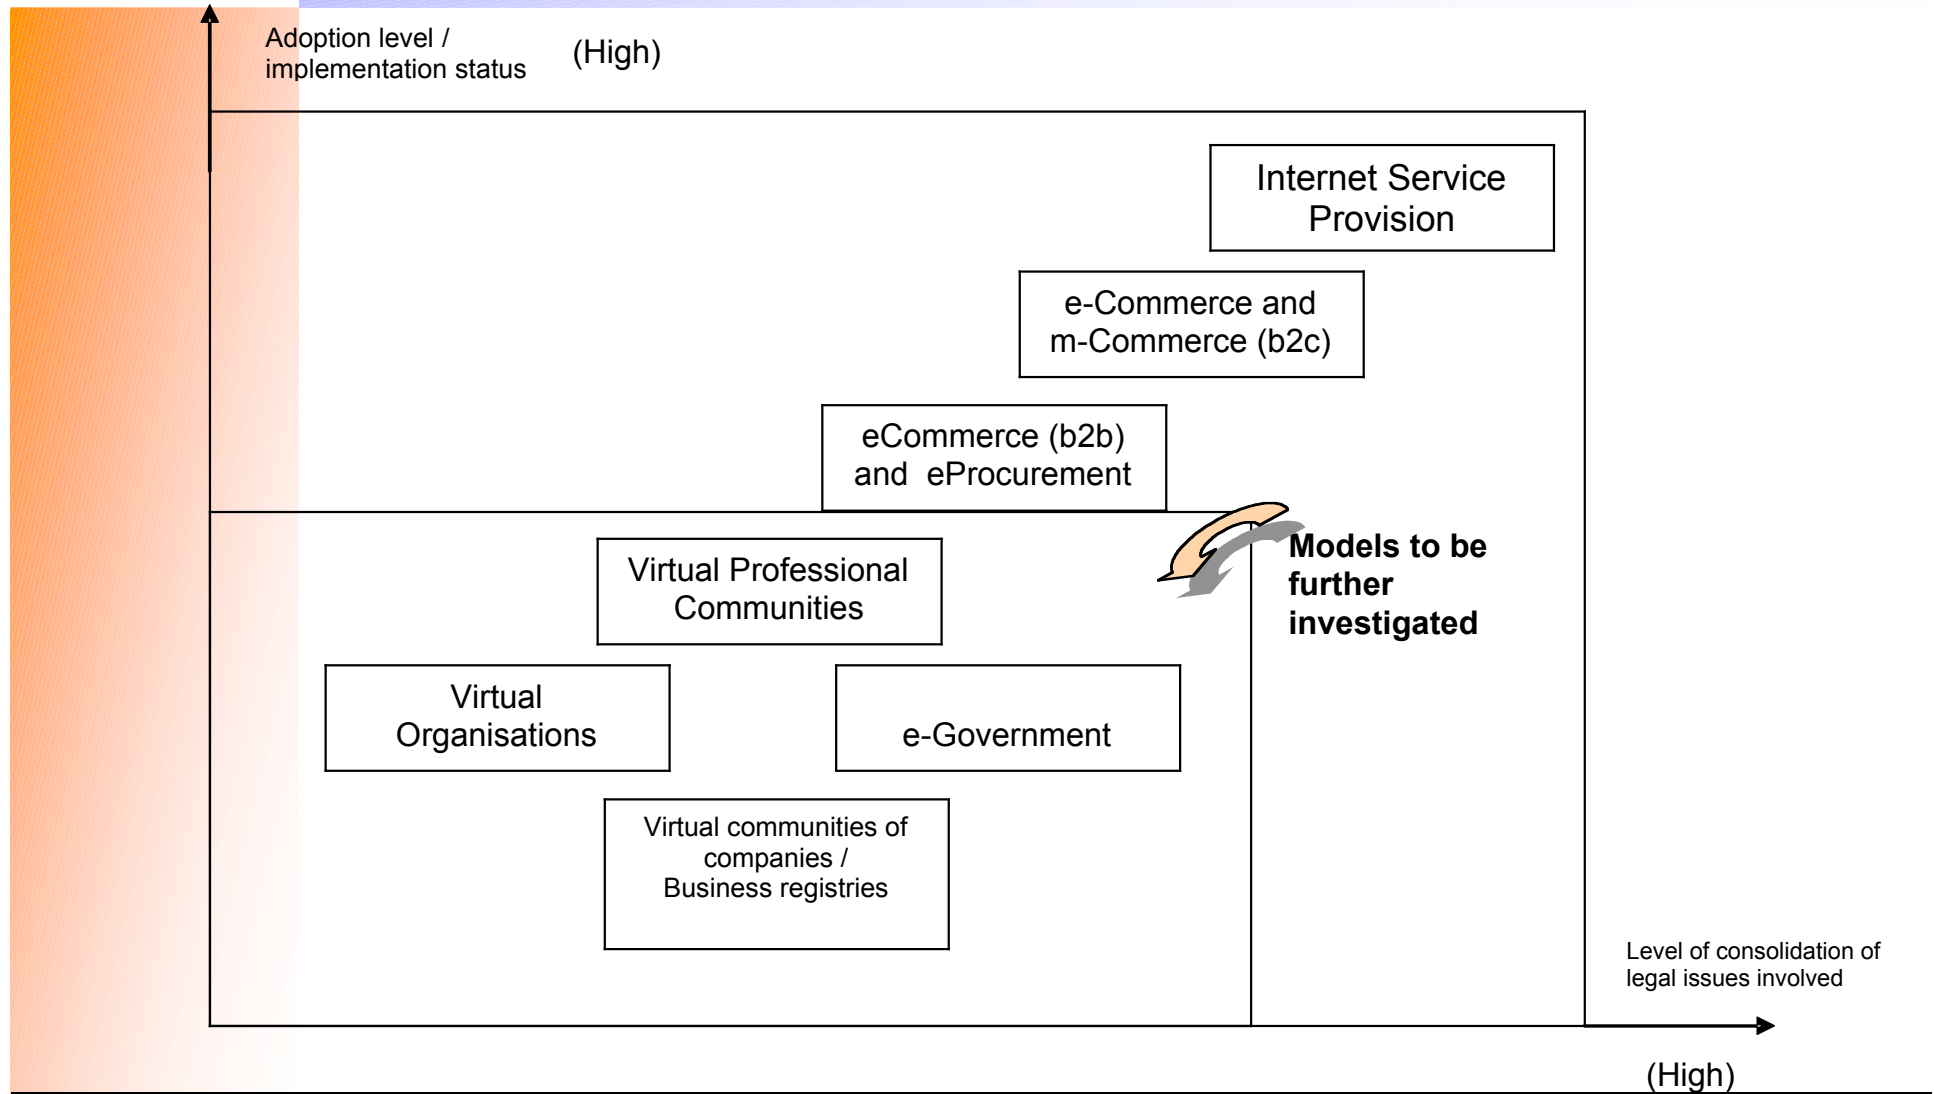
Adoption level / implementation status

(High)

Internet Service Provision

e-Commerce and m-Commerce (b2c)

eCommerce (b2b) and eProcurement

Virtual Professional Communities

**Models to be further investigated**

Virtual Organisations

e-Government

Virtual communities of companies / Business registries

Level of consolidation of legal issues involved

(High)